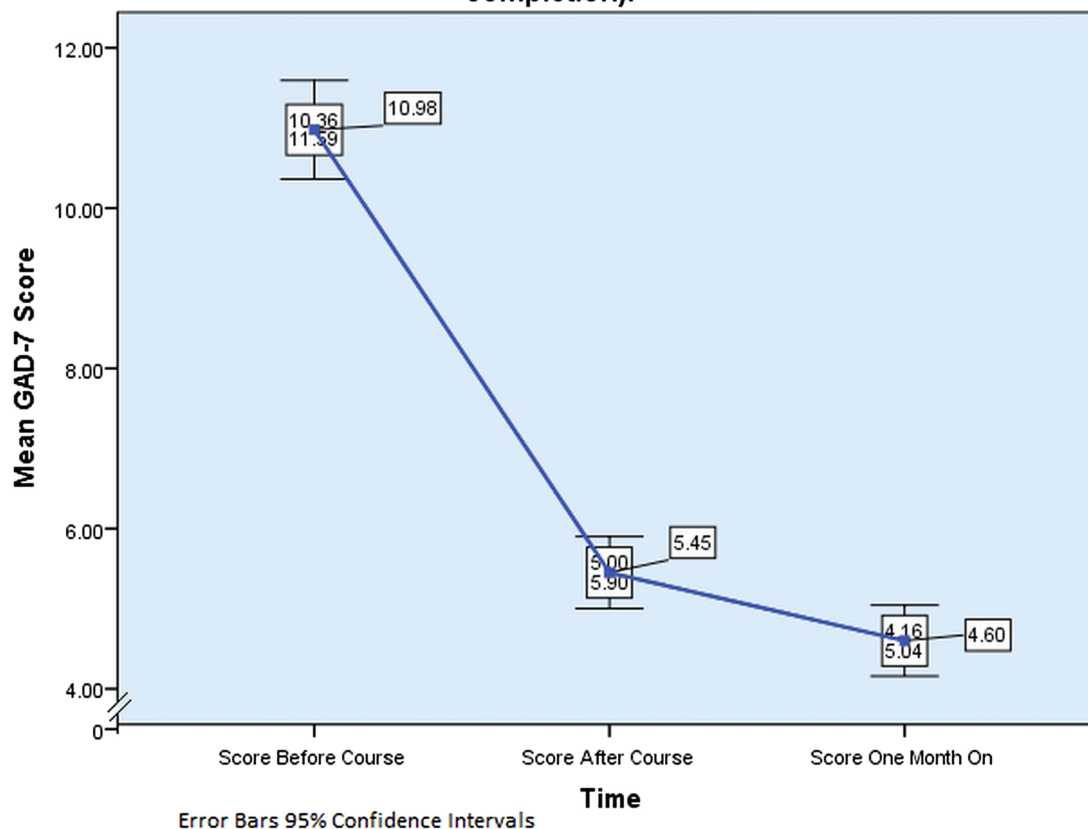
completion).

12.00
10.00
8.00
6.00
4.00
0

Mean GAD-7 Score

10.36
11.59
10.98

5.00
5.90
5.45

4.16
5.04
4.60

Score Before Course
Score After Course
Score One Month On

Time

Error Bars 95% Confidence Intervals